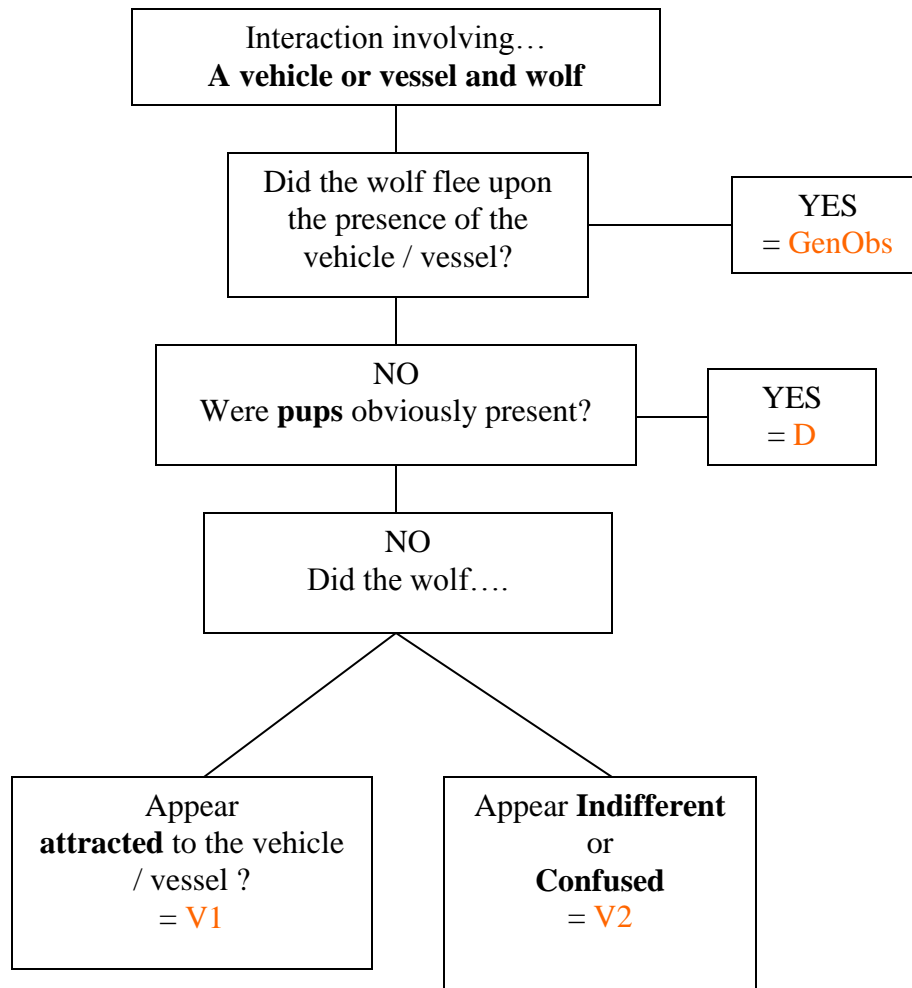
Interaction involving…
**A vehicle or vessel and wolf**

Did the wolf flee upon the presence of the vehicle / vessel?

YES
= GenObs

NO
Were **pups** obviously present?

YES
= D

NO
Did the wolf….

Appear **attracted** to the vehicle / vessel ?
= V1

Appear **Indifferent** or **Confused**
= V2